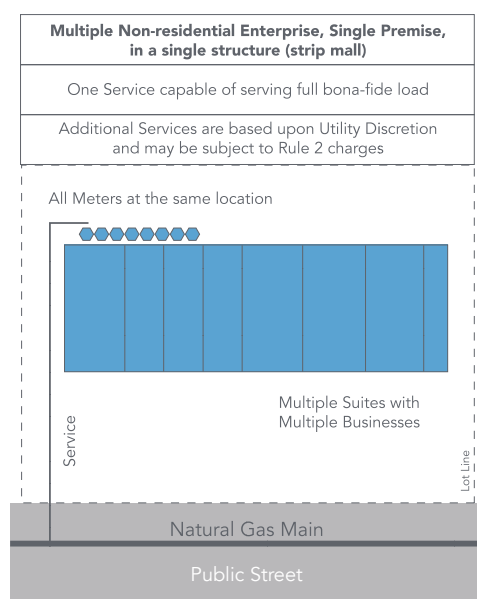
Multiple Non-residential Enterprise, Single Premise, in a single structure (strip mall)

One Service capable of serving full bona-fide load

Additional Services are based upon Utility Discretion and may be subject to Rule 2 charges

All Meters at the same location

Multiple Suites with Multiple Businesses

Service

Lot Line

Natural Gas Main

Public Street